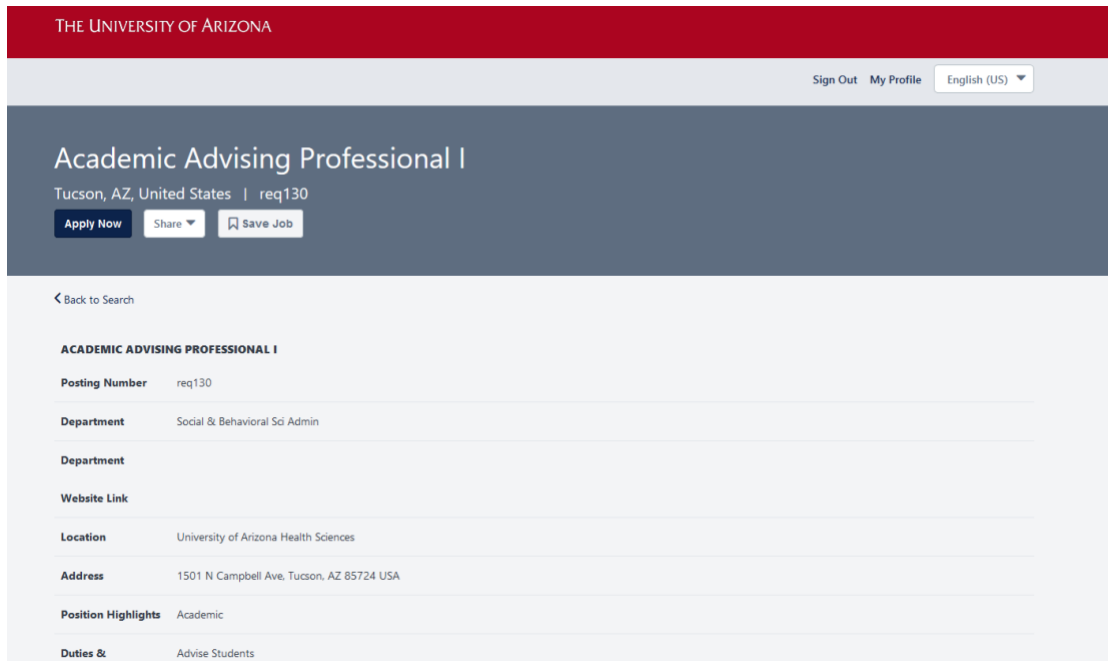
THE UNIVERSITY OF ARIZONA

Sign Out My Profile English (US)

Academic Advising Professional I

Tucson, AZ, United States | req130

Apply Now Share Save Job

Back to Search

ACADEMIC ADVISING PROFESSIONAL I

| | |
|---|---|
| Posting Number | req130 |
| Department | Social & Behavioral Sci Admin |
| Department Website Link | |
| Location | University of Arizona Health Sciences |
| Address | 1501 N Campbell Ave, Tucson, AZ 85724 USA |
| Position Highlights | Academic |
| Duties & | Advise Students |